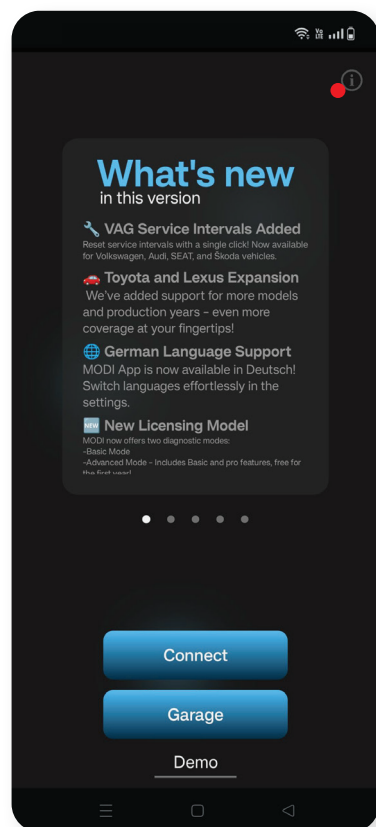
What's new
in this version

🔧 VAG Service Intervals Added
Reset service intervals with a single click! Now available for Volkswagen, Audi, SEAT, and Škoda vehicles.

🚗 Toyota and Lexus Expansion
We've added support for more models and production years - even more coverage at your fingertips!

🌐 German Language Support
MODI App is now available in Deutsch! Switch languages effortlessly in the settings.

🆕 New Licensing Model
MODI now offers two diagnostic modes:
-Basic Mode
-Advanced Mode - Includes Basic and pro features, free for the first year!

Connect

Garage

Demo